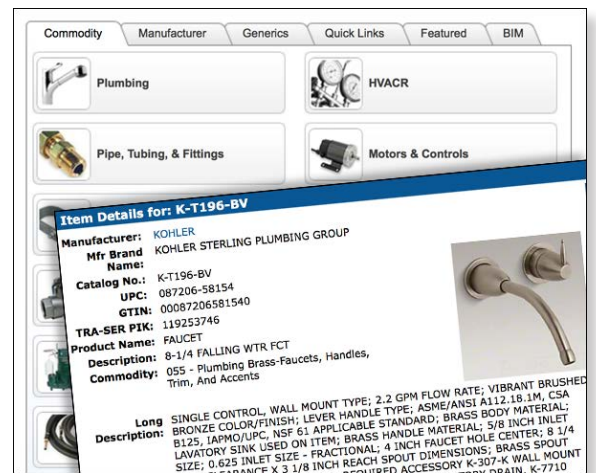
Commodity
Manufacturer
Generics
Quick Links
Featured
BIM

Plumbing

HVACR

Pipe, Tubing, & Fittings

Motors & Controls

Item Details for: K-T196-BV

Manufacturer: KOHLER
Mfr Brand Name: KOHLER STERLING PLUMBING GROUP
Catalog No.: K-T196-BV
UPC: 087206-58154
GTIN: 00087206581540
TRA-SER PIK: 119253746
Product Name: FAUCET
Description: 8-1/4 FALLING WTR FCT
Commodity: 055 - Plumbing Brass-Faucets, Handles, Trim, And Accents

Long Description: SINGLE CONTROL, WALL MOUNT TYPE; 2.2 GPM FLOW RATE; VIBRANT BRUSHED BRONZE COLOR/FINISH; LEVER HANDLE TYPE; ASME/ANSI A112.18.1M, CSA B125, IAPMO/UPC, NSF 61 APPLICABLE STANDARD; BRASS BODY MATERIAL; LAVATORY SINK USED ON ITEM; BRASS HANDLE MATERIAL; 5/8 INCH INLET SIZE; 0.625 INLET SIZE - FRACTIONAL; 4 INCH FAUCET HOLE CENTER; 8 1/4 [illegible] X 3 1/8 INCH REACH SPOUT DIMENSIONS; BRASS SPOUT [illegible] REQUIRED ACCESSORY K-307-K WALL MOUNT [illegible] DRAIN, K-7710